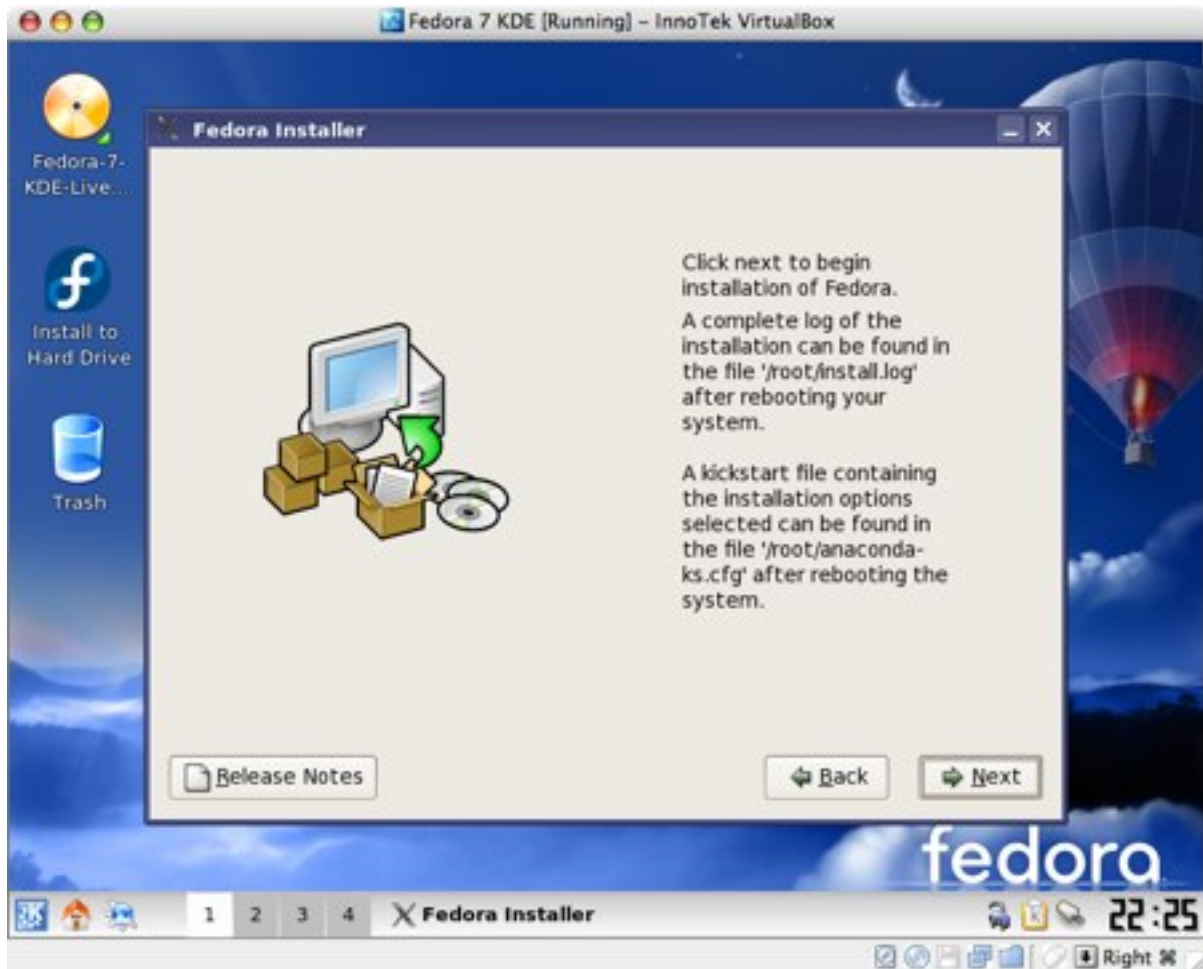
Fedora 7 KDE [Running] – InnoTek VirtualBox

Fedora-7-KDE-Live...

Install to Hard Drive

Trash

Fedora Installer

Click next to begin installation of Fedora.

A complete log of the installation can be found in the file '/root/install.log' after rebooting your system.

A kickstart file containing the installation options selected can be found in the file '/root/anaconda-ks.cfg' after rebooting the system.

Release Notes

Back

Next

fedora

1 2 3 4

Fedora Installer

22:25

Right ⌘